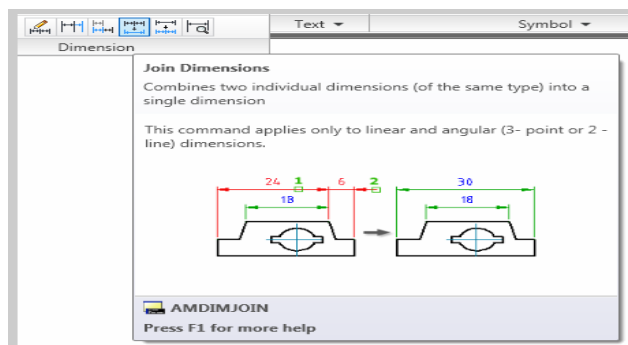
Text ▾

Symbol ▾

Dimension

Join Dimensions

Combines two individual dimensions (of the same type) into a single dimension

This command applies only to linear and angular (3- point or 2 - line) dimensions.

24 1 6 2

18

30

18

AMDIMJOIN

Press F1 for more help